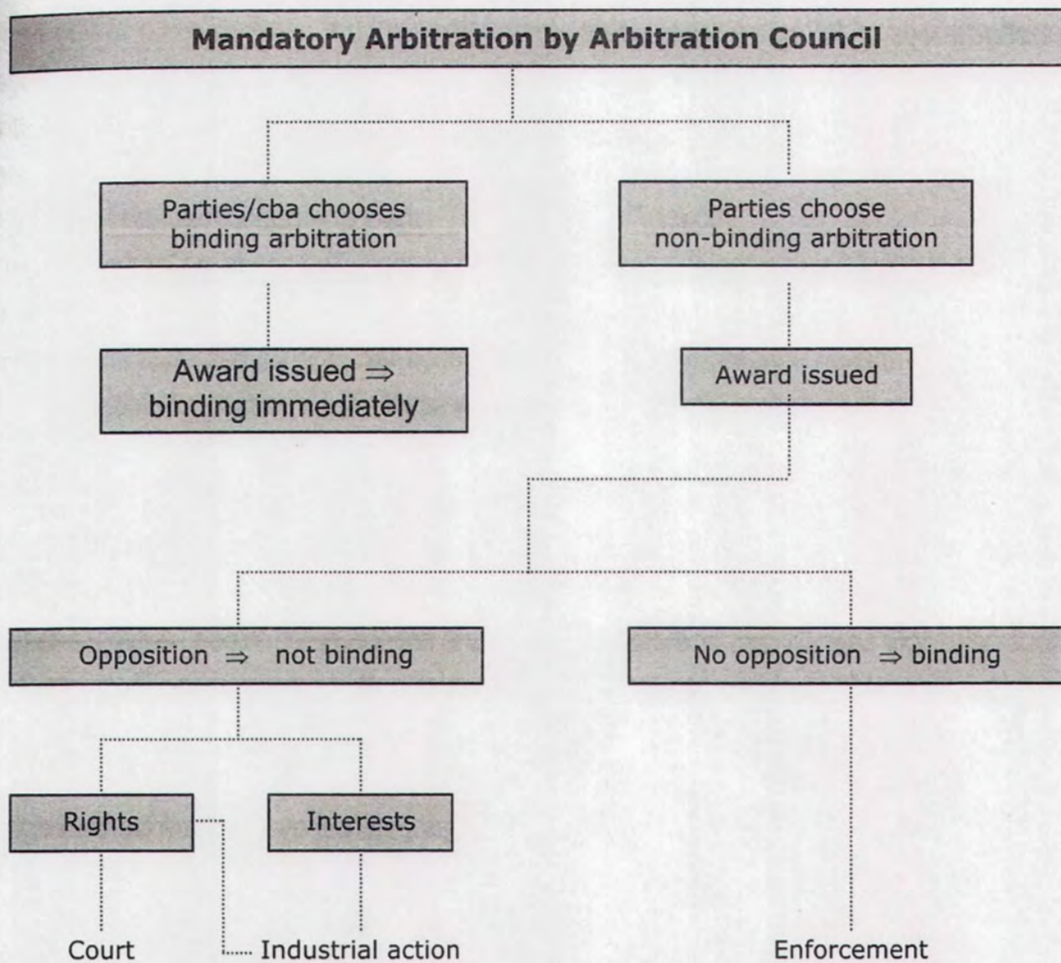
Mandatory Arbitration by Arbitration Council

Parties/cba chooses binding arbitration

Parties choose non-binding arbitration

Award issued $\Rightarrow$ binding immediately

Award issued

Opposition $\Rightarrow$ not binding

No opposition $\Rightarrow$ binding

Rights

Interests

Court

Industrial action

Enforcement